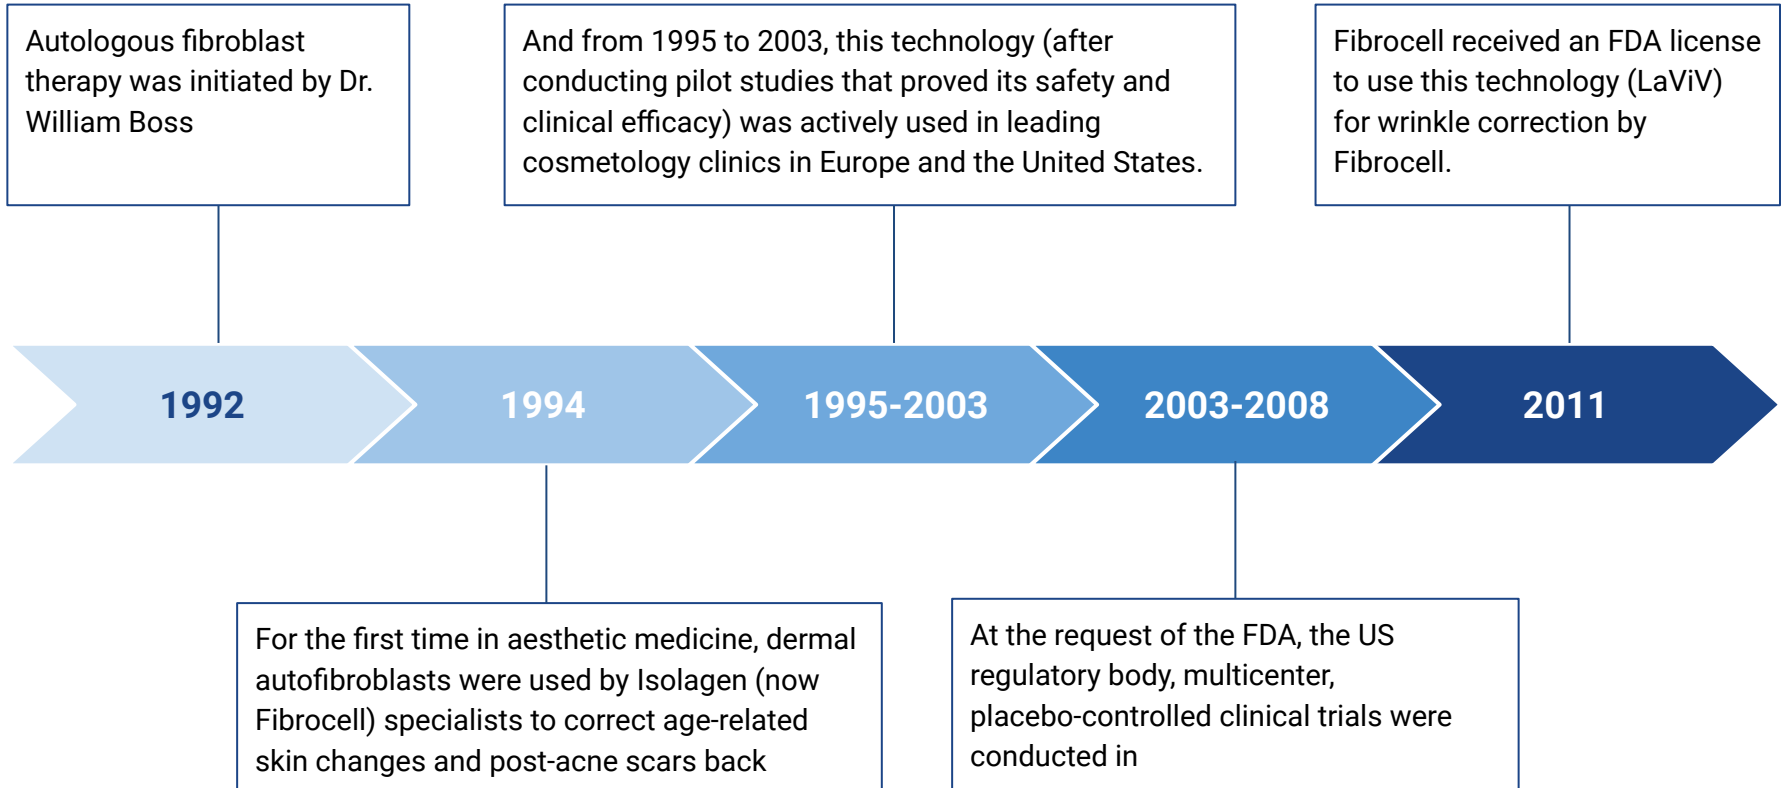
Autologous fibroblast therapy was initiated by Dr. William Boss

And from 1995 to 2003, this technology (after conducting pilot studies that proved its safety and clinical efficacy) was actively used in leading cosmetology clinics in Europe and the United States.

Fibrocell received an FDA license to use this technology (LaViV) for wrinkle correction by Fibrocell.

1992

1994

1995-2003

2003-2008

2011

For the first time in aesthetic medicine, dermal autofibroblasts were used by Isolagen (now Fibrocell) specialists to correct age-related skin changes and post-acne scars back

At the request of the FDA, the US regulatory body, multicenter, placebo-controlled clinical trials were conducted in